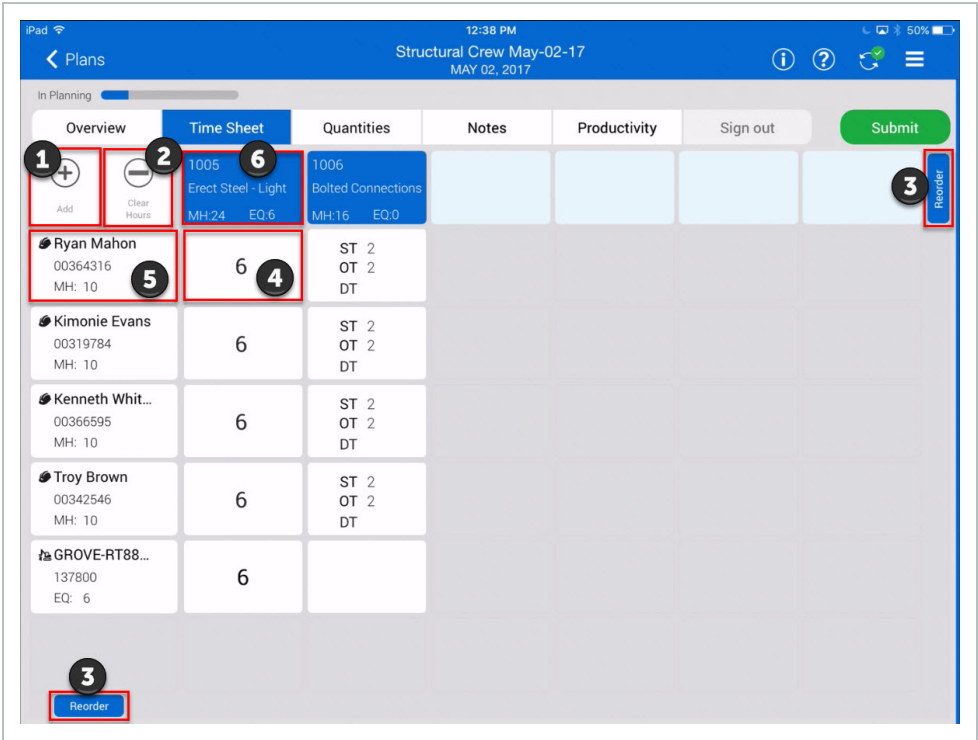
iPad 12:38 PM 50%

Plans

Structural Crew May-02-17
MAY 02, 2017

In Planning

Overview | Time Sheet | Quantities | Notes | Productivity | Sign out | Submit

1 Add

2 Clear Hours

6

1005
Erect Steel - Light
MH:24 EQ:6

1006
Bolted Connections
MH:16 EQ:0

3 Reorder

Ryan Mahon
00364316
MH: 10
5

6
4

ST 2
OT 2
DT

Kimonie Evans
00319784
MH: 10

6

ST 2
OT 2
DT

Kenneth Whit...
00366595
MH: 10

6

ST 2
OT 2
DT

Troy Brown
00342546
MH: 10

6

ST 2
OT 2
DT

GROVE-RT88...
137800
EQ: 6

6

3
Reorder